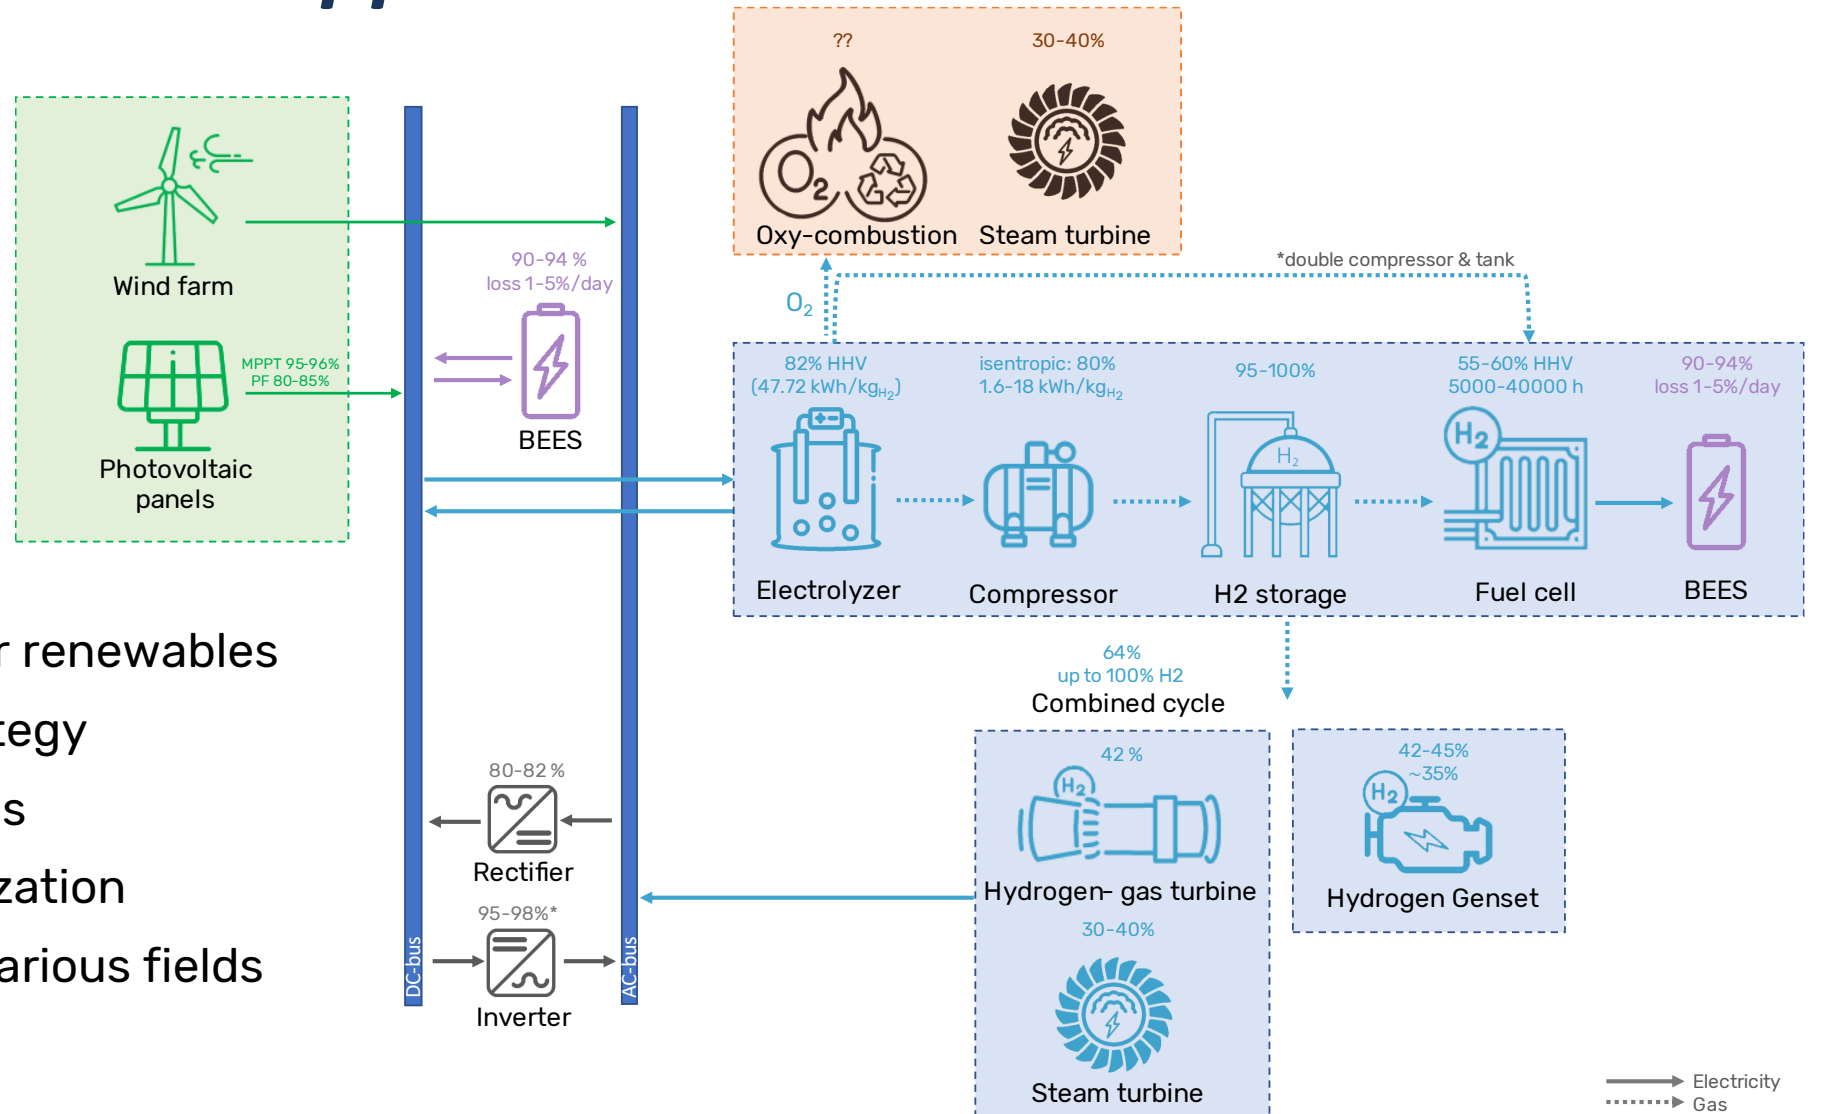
Wind farm

Photovoltaic panels

MPPT 95-96%
PF 80-85%

90-94 %
loss 1-5%/day

BEES

??

30-40%

Oxy-combustion

Steam turbine

$O_2$

*double compressor & tank

82% HHV
(47.72 kWh/kg$_{H_2}$)

isentropic: 80%
1.6-18 kWh/kg$_{H_2}$

95-100%

55-60% HHV
5000-40000 h

90-94%
loss 1-5%/day

$H_2$

$H_2$

Electrolyzer

Compressor

H2 storage

Fuel cell

BEES

r renewables

tegy

s

zation

arious fields

64%
up to 100% H2
Combined cycle

42 %

$H_2$

Hydrogen- gas turbine

30-40%

Steam turbine

42-45%
~35%

$H_2$

Hydrogen Genset

80-82 %

Rectifier

95-98%*

Inverter

DC-bus

AC-bus

Electricity
Gas